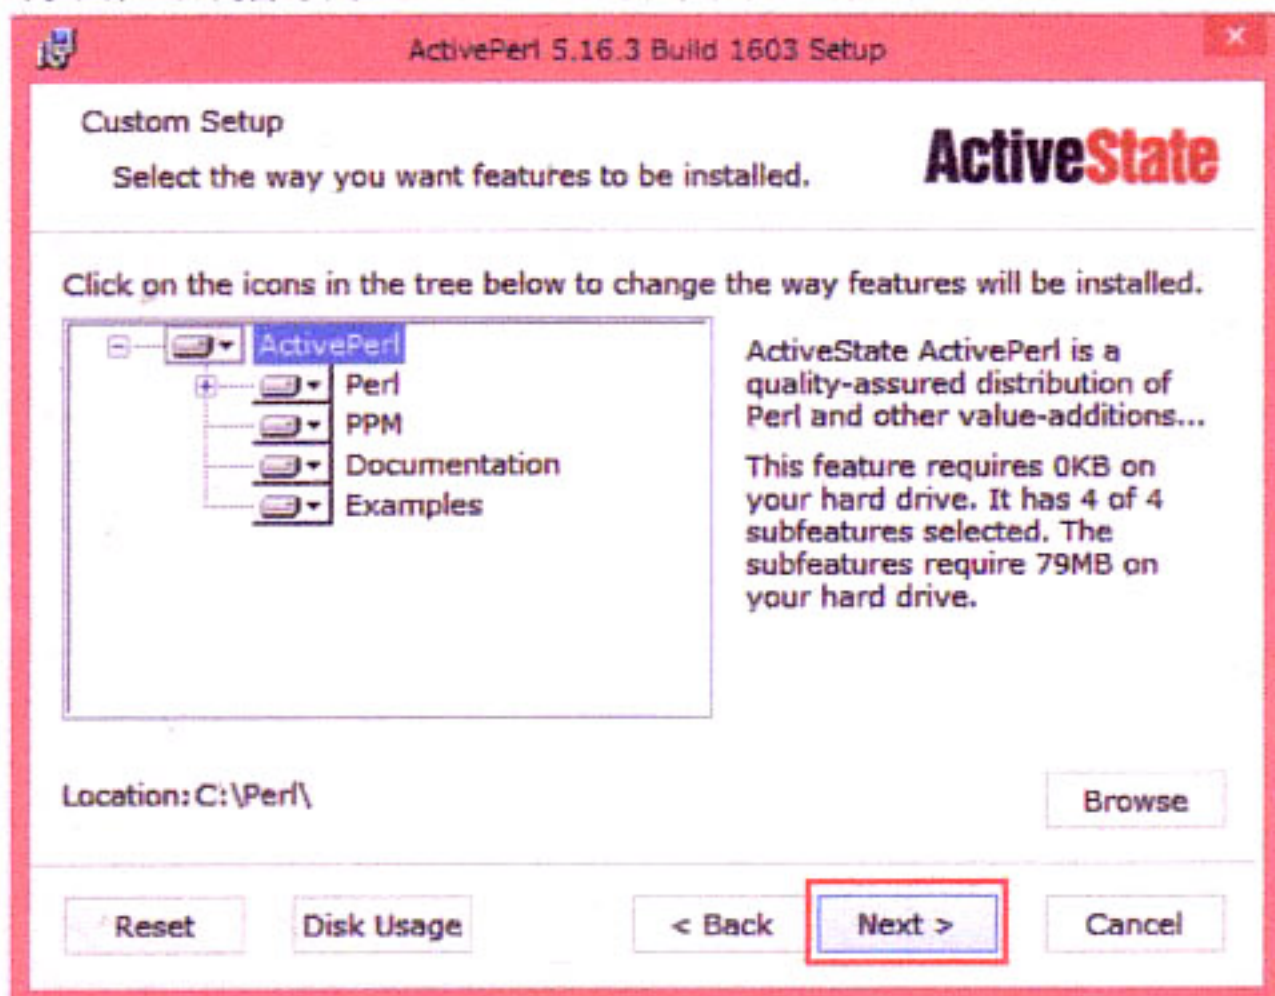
ActivePerl 5.16.3 Build 1603 Setup

Custom Setup

Select the way you want features to be installed.

ActiveState

Click on the icons in the tree below to change the way features will be installed.

ActivePerl
Perl
PPM
Documentation
Examples

ActiveState ActivePerl is a quality-assured distribution of Perl and other value-additions...

This feature requires 0KB on your hard drive. It has 4 of 4 subfeatures selected. The subfeatures require 79MB on your hard drive.

Location: C:\Perl\

Browse

Reset

Disk Usage

< Back

Next >

Cancel